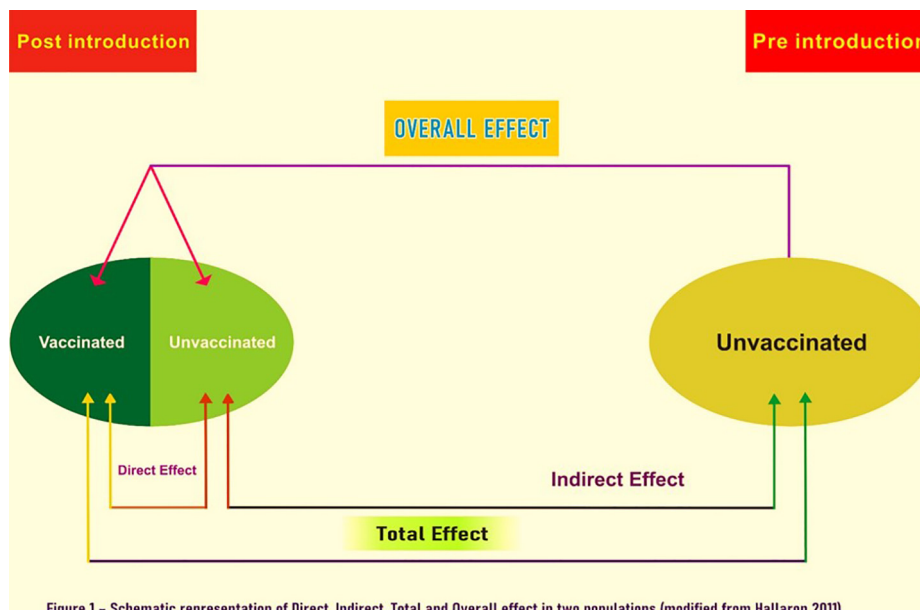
Post introduction

Pre introductio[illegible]

OVERALL EFFECT

Vaccinated

Unvaccinated

Unvaccinated

Direct Effect

Indirect Effect

Total Effect

Figure 1 – Schematic representation of Direct, Indirect, Total and Overall effect in two populations (modified from Halloran 2011)